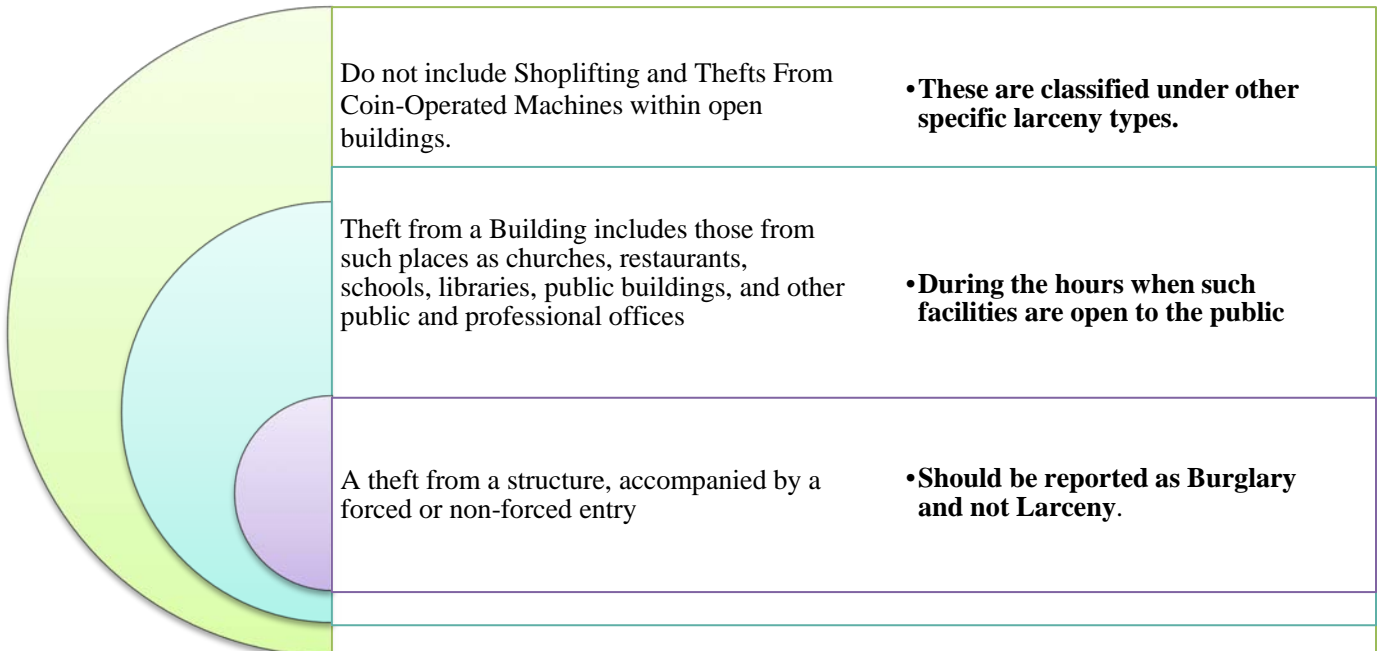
Do not include Shoplifting and Thefts From Coin-Operated Machines within open buildings.

• These are classified under other specific larceny types.

Theft from a Building includes those from such places as churches, restaurants, schools, libraries, public buildings, and other public and professional offices

• During the hours when such facilities are open to the public

A theft from a structure, accompanied by a forced or non-forced entry

• Should be reported as Burglary and not Larceny.